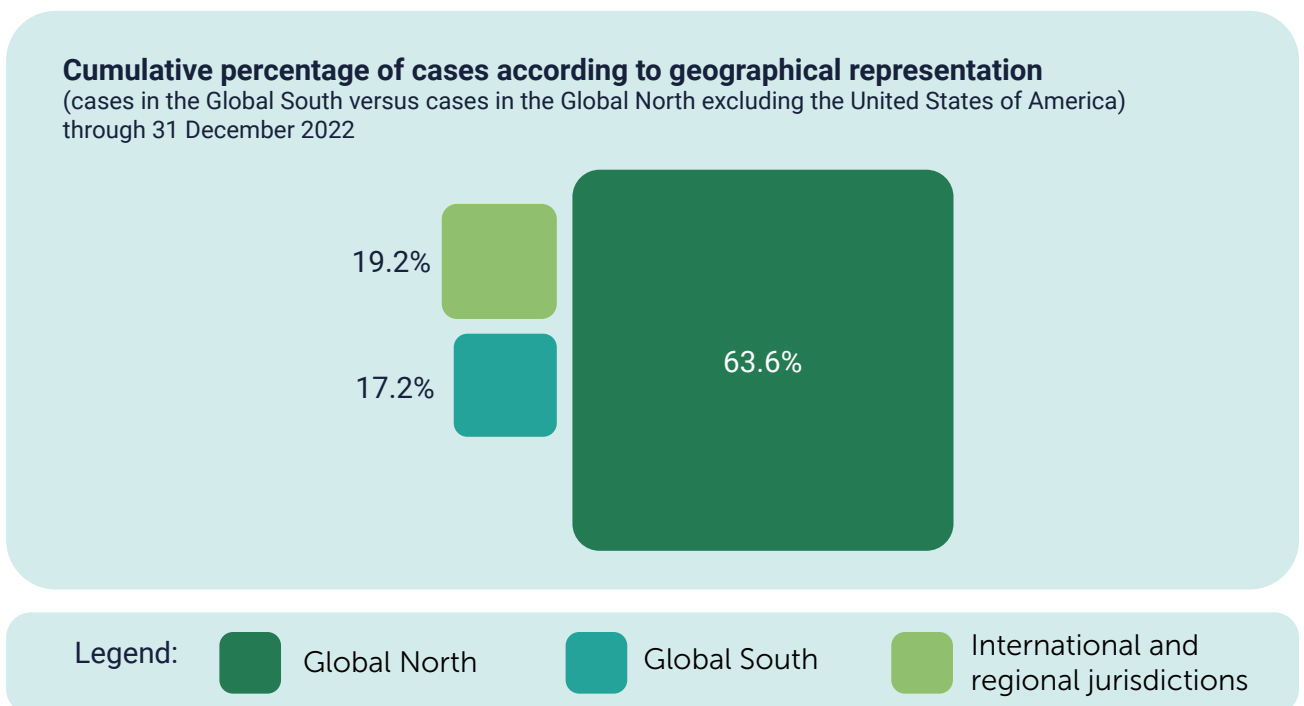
**Cumulative percentage of cases according to geographical representation**
(cases in the Global South versus cases in the Global North excluding the United States of America) through 31 December 2022

19.2%

17.2%

63.6%

Legend: Global North Global South International and regional jurisdictions